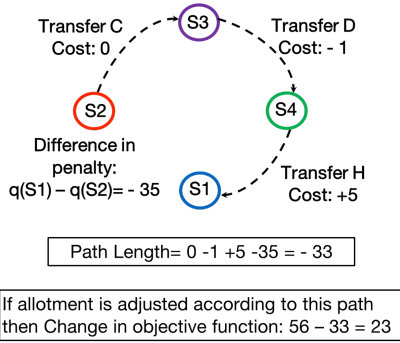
Transfer C
Cost: 0

S3

Transfer D
Cost: - 1

S2

S4

Difference in penalty:
q(S1) – q(S2)= - 35

Transfer H
Cost: +5

S1

Path Length= 0 -1 +5 -35 = - 33

If allotment is adjusted according to this path then Change in objective function: 56 – 33 = 23